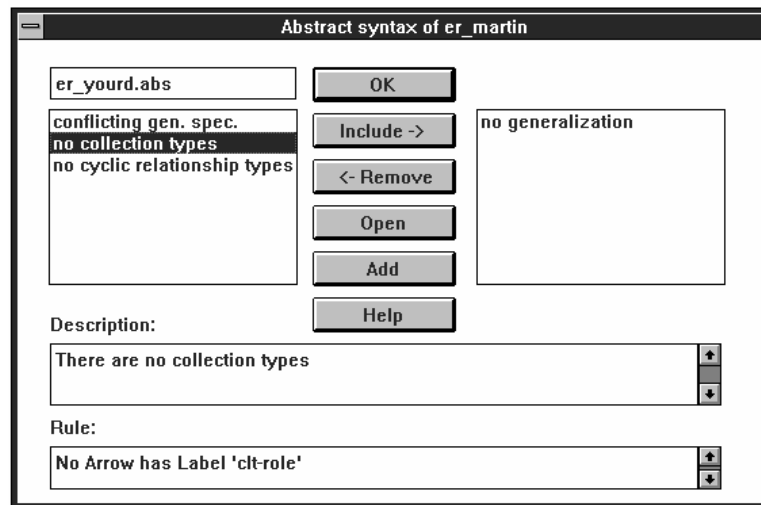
Abstract syntax of er_martin

er_yourd.abs

OK

conflicting gen. spec.
no collection types
no cyclic relationship types

Include ->

<- Remove

Open

Add

Help

no generalization

Description:

There are no collection types

Rule:

No Arrow has Label 'clt-role'